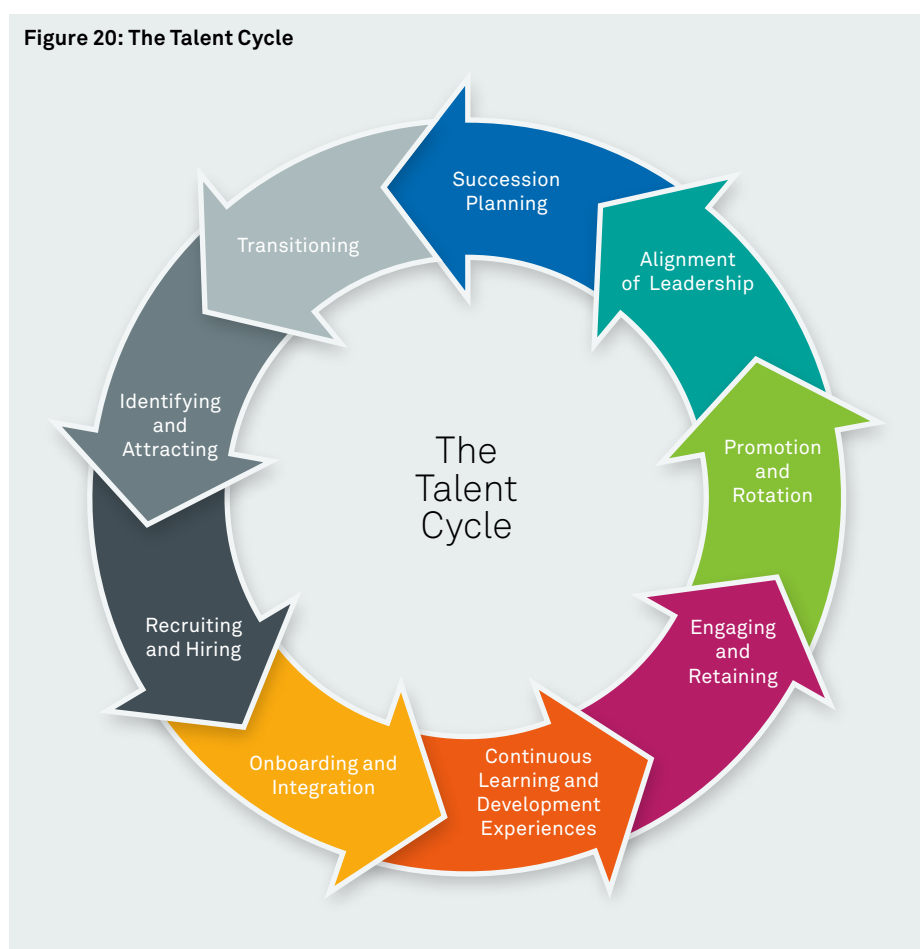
Figure 20: The Talent Cycle

Succession Planning

Alignment of Leadership

Promotion and Rotation

Engaging and Retaining

Continuous Learning and Development Experiences

Onboarding and Integration

Recruiting and Hiring

Identifying and Attracting

Transitioning

The Talent Cycle